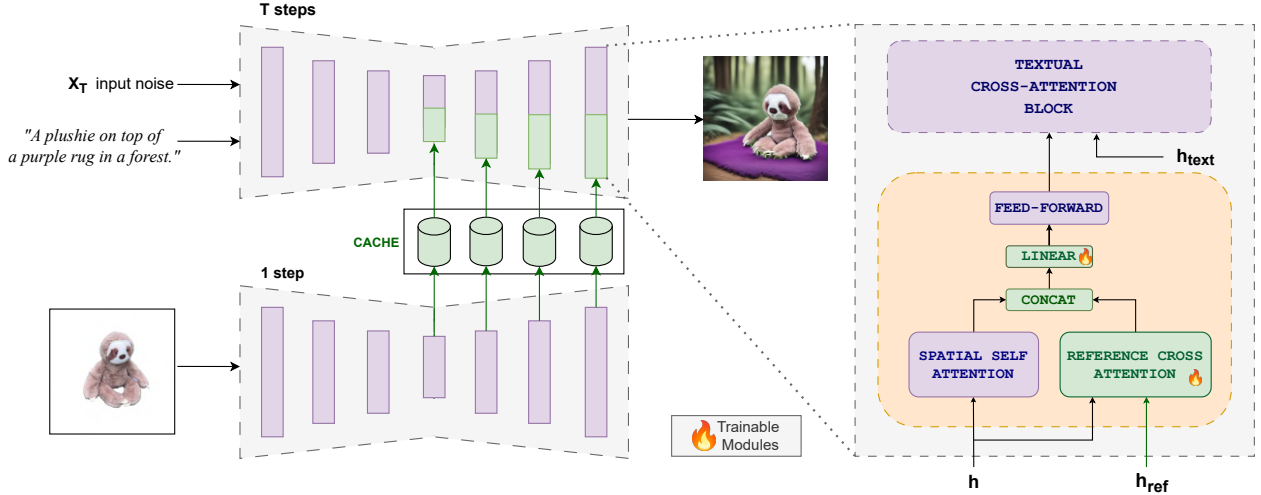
T steps

$X_T$ input noise

"A plushie on top of a purple rug in a forest."

CACHE

1 step

TEXTUAL CROSS-ATTENTION BLOCK

$h_{text}$

FEED-FORWARD

LINEAR🔥

CONCAT

SPATIAL SELF ATTENTION

REFERENCE CROSS ATTENTION 🔥

🔥 Trainable Modules

h

$h_{ref}$